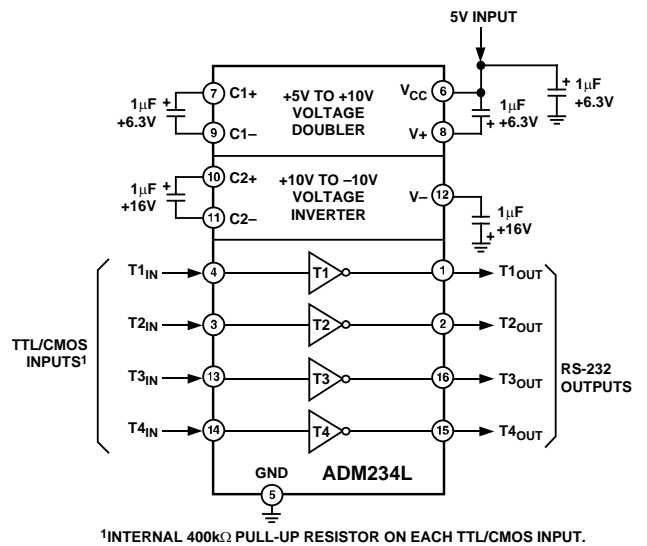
5V INPUT

$1\mu F$ + $+6.3V$

7 C1+
9 C1–

+5V TO +10V VOLTAGE DOUBLER

$V_{CC}$ 6
V+ 8

$1\mu F$ + $+6.3V$

+ $1\mu F$ $+6.3V$

$1\mu F$ + $+16V$

10 C2+
11 C2–

+10V TO –10V VOLTAGE INVERTER

V– 12

$1\mu F$ + $+16V$

$T1_{IN}$ 4 T1 1 $T1_{OUT}$

$T2_{IN}$ 3 T2 2 $T2_{OUT}$

$T3_{IN}$ 13 T3 16 $T3_{OUT}$

$T4_{IN}$ 14 T4 15 $T4_{OUT}$

TTL/CMOS INPUTS$^1$

RS-232 OUTPUTS

GND

5

ADM234L

$^1$INTERNAL 400k$\Omega$ PULL-UP RESISTOR ON EACH TTL/CMOS INPUT.